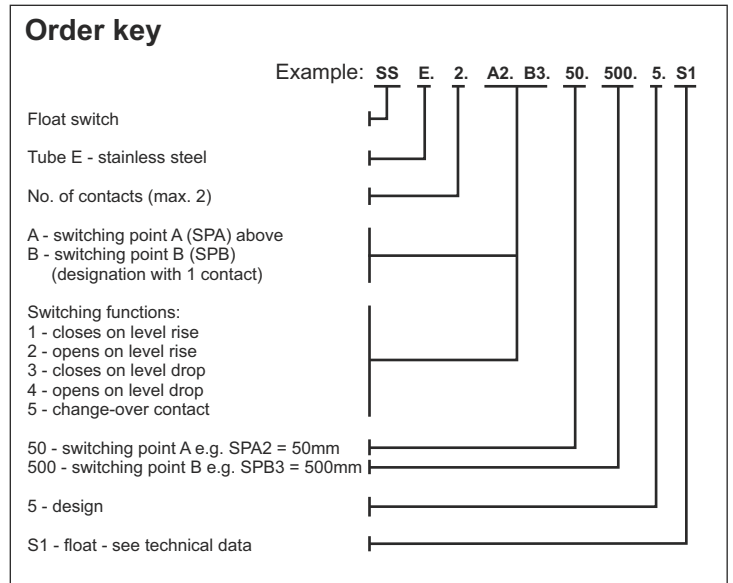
Order key

Example: SS E. 2. A2. B3. 50. 500. 5. S1

Float switch

Tube E - stainless steel

No. of contacts (max. 2)

A - switching point A (SPA) above
B - switching point B (SPB)
(designation with 1 contact)

Switching functions:
1 - closes on level rise
2 - opens on level rise
3 - closes on level drop
4 - opens on level drop
5 - change-over contact

50 - switching point A e.g. SPA2 = 50mm
500 - switching point B e.g. SPB3 = 500mm

5 - design

S1 - float - see technical data